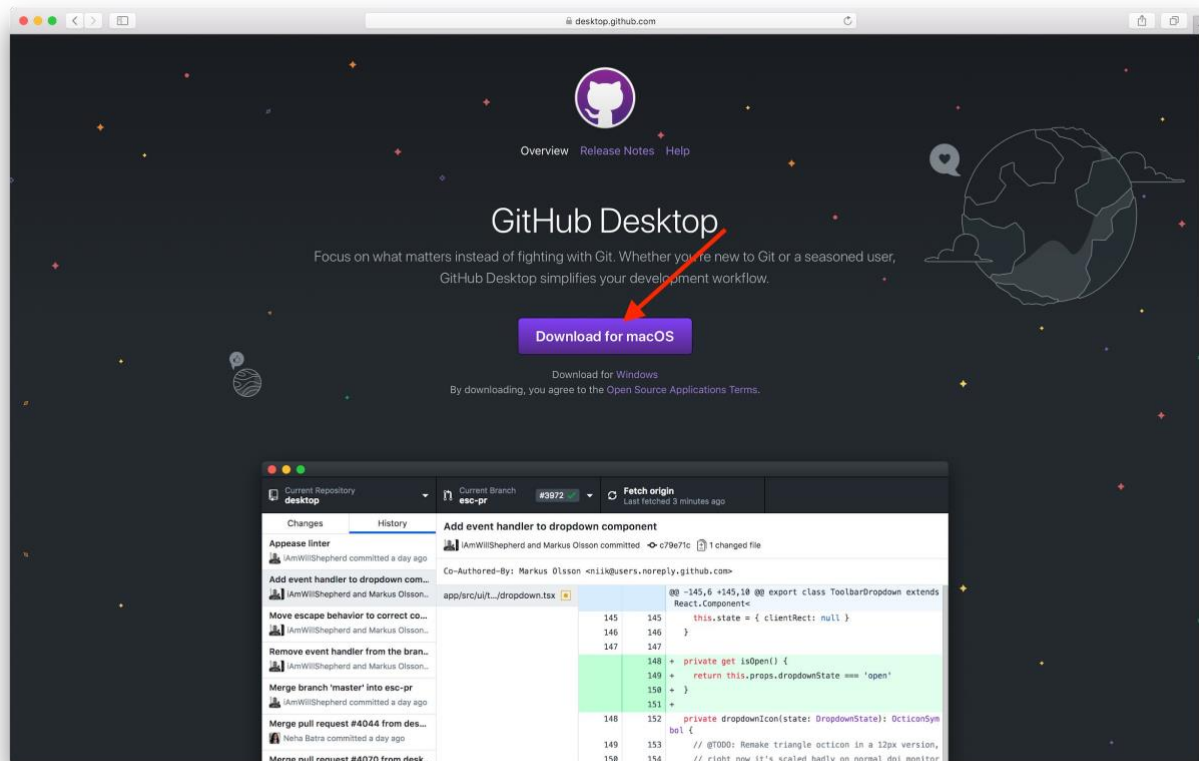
desktop.github.com

Overview Release Notes Help

GitHub Desktop

Focus on what matters instead of fighting with Git. Whether you're new to Git or a seasoned user, GitHub Desktop simplifies your development workflow.

Download for macOS

Download for Windows
By downloading, you agree to the Open Source Applications Terms.

Current Repository
desktop

Current Branch
esc-pr

#3972

Fetch origin
Last fetched 3 minutes ago

Changes History

Appease linter
iAmWillShepherd committed a day ago

Add event handler to dropdown com...
iAmWillShepherd and Markus Olsson...

Move escape behavior to correct co...
iAmWillShepherd and Markus Olsson...

Remove event handler from the bran...
iAmWillShepherd and Markus Olsson...

Merge branch 'master' into esc-pr
iAmWillShepherd committed a day ago

Merge pull request #4044 from des...
Neha Batra committed a day ago

Merge pull request #4070 from desk...

Add event handler to dropdown component
iAmWillShepherd and Markus Olsson committed c79e71c 1 changed file

Co-Authored-By: Markus Olsson <niik@users.noreply.github.com>

app/src/ui/t.../dropdown.tsx

@@ -145,6 +145,10 @@ export class ToolbarDropdown extends React.Component<

| | | |
|---|---|---|
| 145 | 145 | this.state = { clientRect: null } |
| 146 | 146 | } |
| 147 | 147 | |
| | 148 | + private get isOpen() { |
| | 149 | + return this.props.dropdownState === 'open' |
| | 150 | + } |
| | 151 | + |
| 148 | 152 | private dropdownIcon(state: DropdownState): OcticonSymbol { |
| 149 | 153 | // @TODO: Remake triangle octicon in a 12px version, |
| 150 | 154 | // right now it's scaled badly on normal dpi monitor |